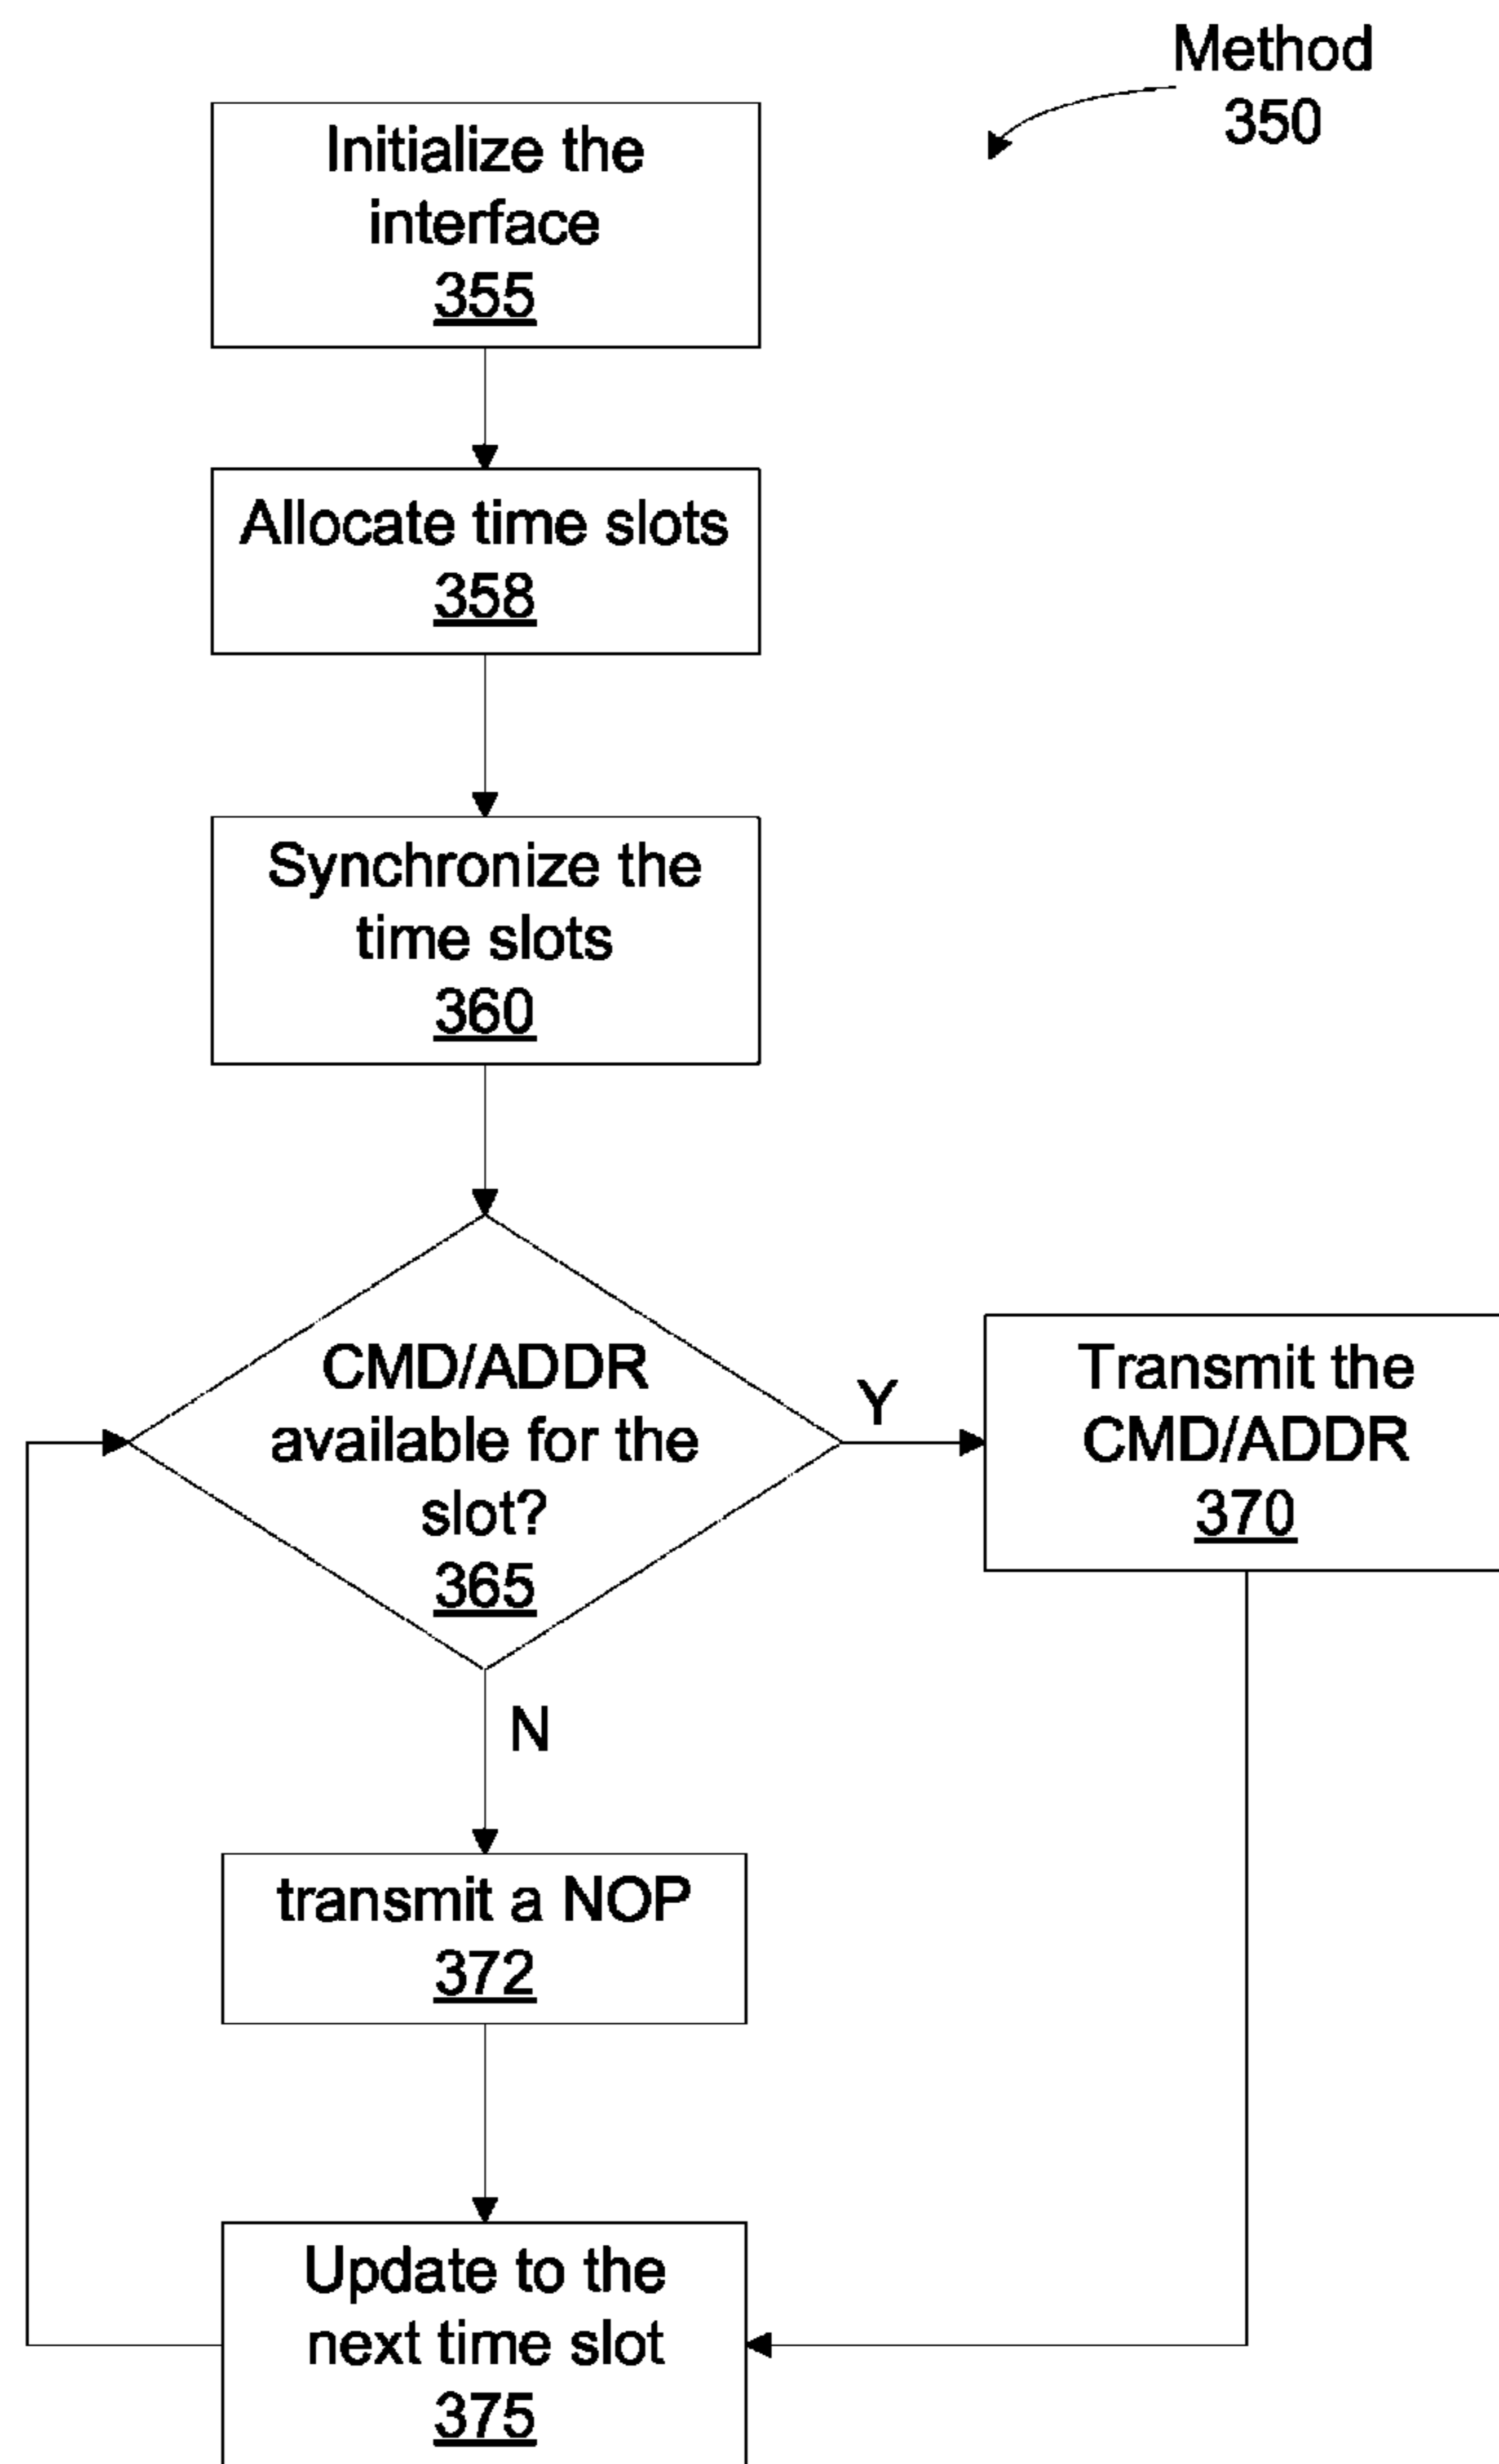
Method
350

Initialize the interface
355

Allocate time slots
358

Synchronize the time slots
360

CMD/ADDR available for the slot?
365

Y

Transmit the CMD/ADDR
370

N

transmit a NOP
372

Update to the next time slot
375